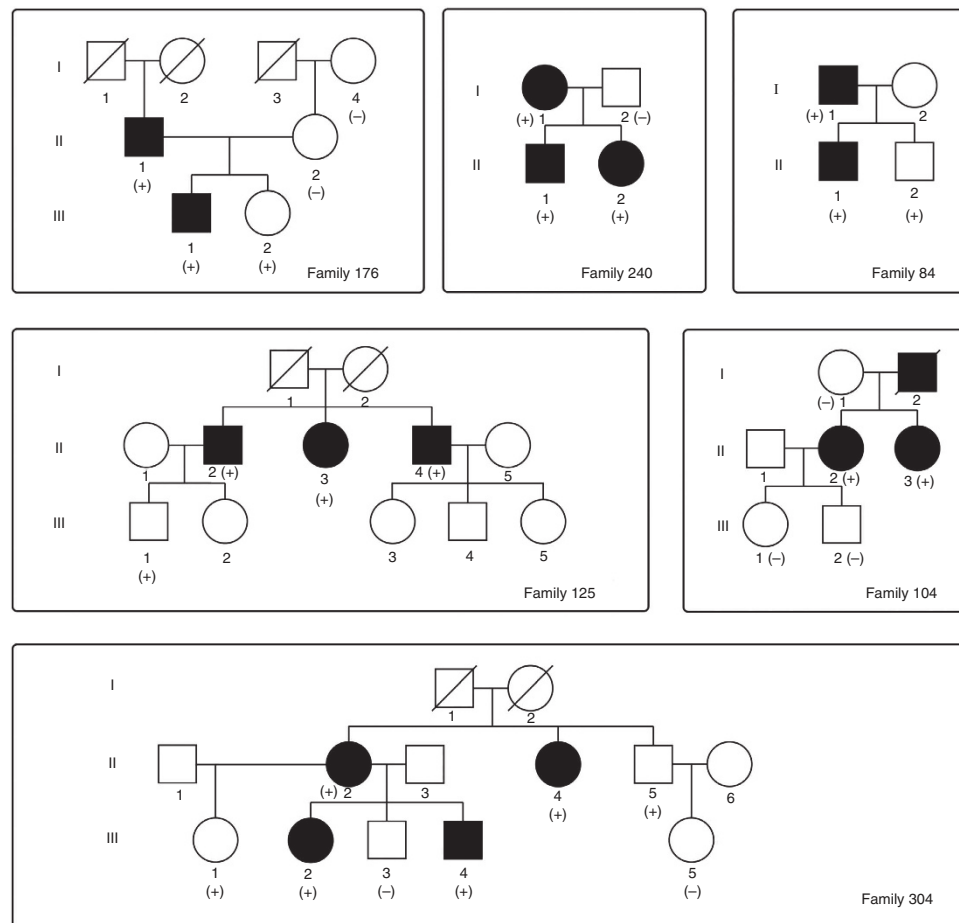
I
1
2
3
4
(–)
II
1
(+)
2
(–)
III
1
(+)
2
(+)
Family 176

I
(+) 1
2 (–)
II
1
(+)
2
(+)
Family 240

I
(+) 1
2
II
1
(+)
2
(+)
Family 84

I
1
2
II
1
2 (+)
3
(+)
4 (+)
5
III
1
(+)
2
3
4
5
Family 125

I
(–) 1
2
II
1
2 (+)
3 (+)
III
1 (–)
2 (–)
Family 104

I
1
2
II
1
(+) 2
3
4
(+)
5
(+)
6
III
1
(+)
2
(+)
3
(–)
4
(+)
5
(–)
Family 304